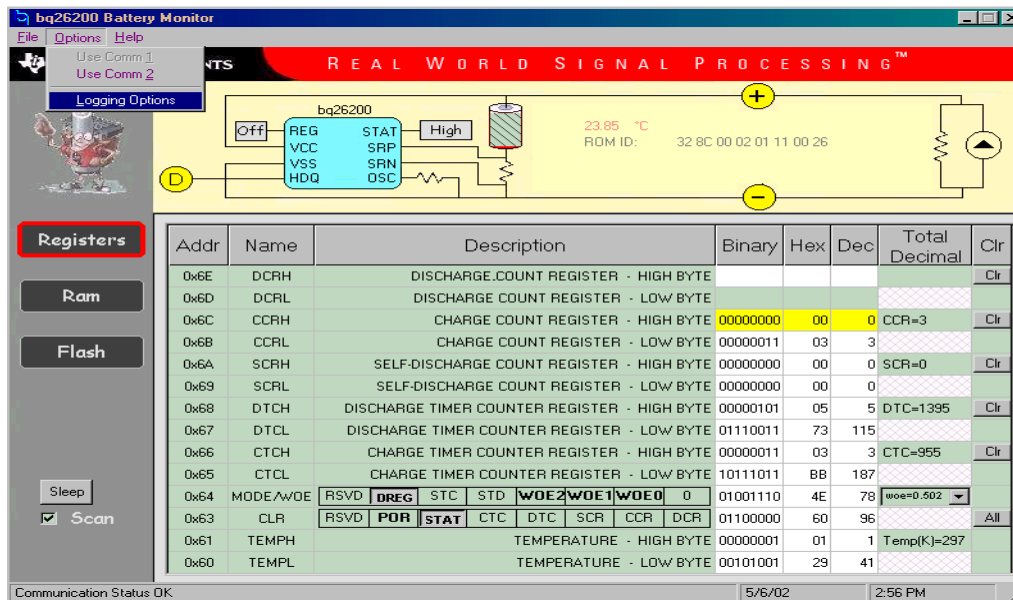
bq26200 Battery Monitor

File Options Help

Use Comm 1
Use Comm 2
Logging Options

NTS REAL WORLD SIGNAL PROCESSING™

bq26200
Off REG STAT High
VCC SRP
VSS SRN
D HDQ OSC

23.85 °C
ROM ID: 32 8C 00 02 01 11 00 26

+
−

Registers
Ram
Flash

Sleep
☑ Scan

| Addr | Name | Description | Binary | Hex | Dec | Total Decimal | Clr |
|---|---|---|---|---|---|---|---|
| 0x6E | DCRH | DISCHARGE COUNT REGISTER - HIGH BYTE | | | | | Clr |
| 0x6D | DCRL | DISCHARGE COUNT REGISTER - LOW BYTE | | | | | |
| 0x6C | CCRH | CHARGE COUNT REGISTER - HIGH BYTE | 00000000 | 00 | 0 | CCR=3 | Clr |
| 0x6B | CCRL | CHARGE COUNT REGISTER - LOW BYTE | 00000011 | 03 | 3 | | |
| 0x6A | SCRH | SELF-DISCHARGE COUNT REGISTER - HIGH BYTE | 00000000 | 00 | 0 | SCR=0 | Clr |
| 0x69 | SCRL | SELF-DISCHARGE COUNT REGISTER - LOW BYTE | 00000000 | 00 | 0 | | |
| 0x68 | DTCH | DISCHARGE TIMER COUNTER REGISTER - HIGH BYTE | 00000101 | 05 | 5 | DTC=1395 | Clr |
| 0x67 | DTCL | DISCHARGE TIMER COUNTER REGISTER - LOW BYTE | 01110011 | 73 | 115 | | |
| 0x66 | CTCH | CHARGE TIMER COUNTER REGISTER - HIGH BYTE | 00000011 | 03 | 3 | CTC=955 | Clr |
| 0x65 | CTCL | CHARGE TIMER COUNTER REGISTER - LOW BYTE | 10111011 | BB | 187 | | |
| 0x64 | MODE/WOE | RSVD DREG STC STD WOE2 WOE1 WOE0 0 | 01001110 | 4E | 78 | woe=0.502 | |
| 0x63 | CLR | RSVD POR STAT CTC DTC SCR CCR DCR | 01100000 | 60 | 96 | | All |
| 0x61 | TEMPH | TEMPERATURE - HIGH BYTE | 00000001 | 01 | 1 | Temp(K)=297 | |
| 0x60 | TEMPL | TEMPERATURE - LOW BYTE | 00101001 | 29 | 41 | | |

Communication Status OK 5/6/02 2:56 PM